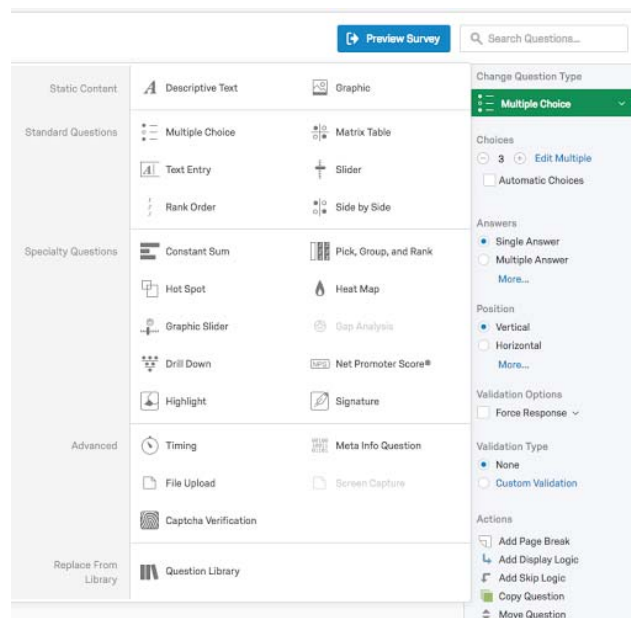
Preview Survey

Search Questions...

Static Content

Descriptive Text

Graphic

Standard Questions

Multiple Choice

Matrix Table

Text Entry

Slider

Rank Order

Side by Side

Specialty Questions

Constant Sum

Pick, Group, and Rank

Hot Spot

Heat Map

Graphic Slider

Gap Analysis

Drill Down

NPS Net Promoter Score®

Highlight

Signature

Advanced

Timing

Meta Info Question

File Upload

Screen Capture

Captcha Verification

Replace From Library

Question Library

Change Question Type

Multiple Choice

Choices

3 Edit Multiple

Automatic Choices

Answers

Single Answer

Multiple Answer

More...

Position

Vertical

Horizontal

More...

Validation Options

Force Response

Validation Type

None

Custom Validation

Actions

Add Page Break

Add Display Logic

Add Skip Logic

Copy Question

Move Question